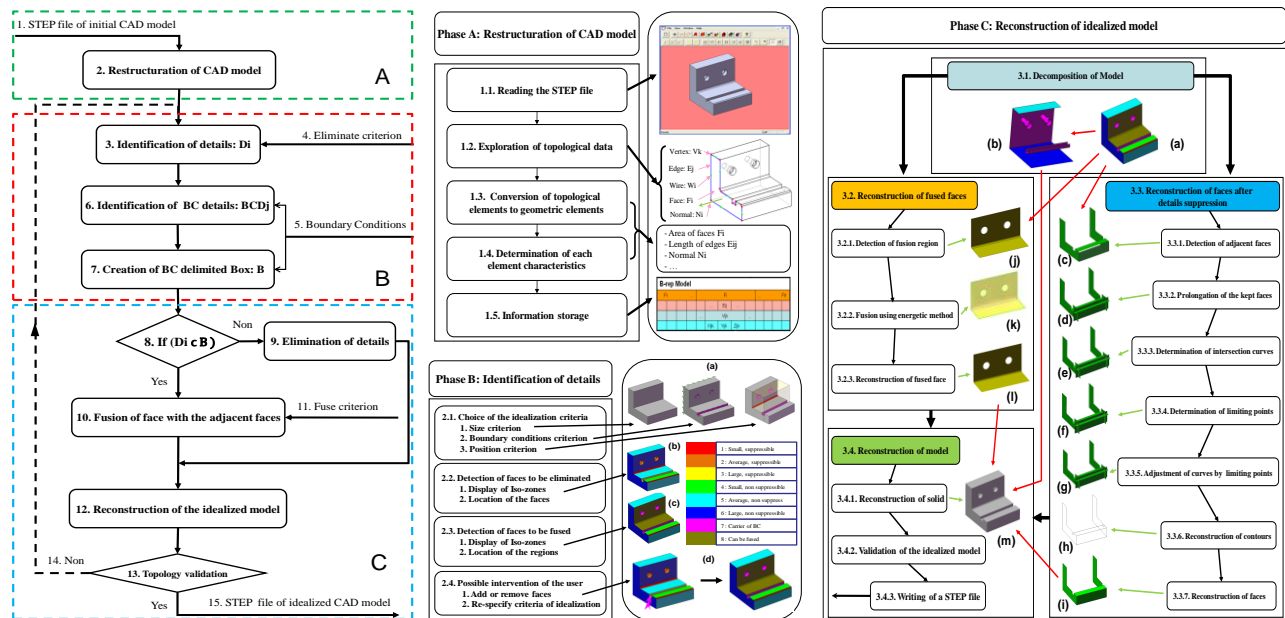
1. STEP file of initial CAD model

2. Restructuration of CAD model

A

3. Identification of details: Di

4. Eliminate criterion

6. Identification of BC details: BCDj

5. Boundary Conditions

7. Creation of BC delimited Box: B

B

8. If (Di ⊂ B)

Non

9. Elimination of details

Yes

10. Fusion of face with the adjacent faces

11. Fuse criterion

12. Reconstruction of the idealized model

14. Non

13. Topology validation

C

Yes

15. STEP file of idealized CAD model

Phase A: Restructuration of CAD model

1.1. Reading the STEP file

1.2. Exploration of topological data

1.3. Conversion of topological elements to geometric elements

1.4. Determination of each element characteristics

1.5. Information storage

Vertex: Vk
Edge: Ej
Wire: Wi
Face: Fi
Normal: Ni

- Area of faces Fi
- Length of edges Eij
- Normal Ni
- …

B-rep Model

Phase B: Identification of details

2.1. Choice of the idealization criteria
1. Size criterion
2. Boundary conditions criterion
3. Position criterion

2.2. Detection of faces to be eliminated
1. Display of Iso-zones
2. Location of the faces

2.3. Detection of faces to be fused
1. Display of Iso-zones
2. Location of the regions

2.4. Possible intervention of the user
1. Add or remove faces
2. Re-specify criteria of idealization

(a)
(b)
(c)
(d)

1 : Small, suppressible
2 : Average, suppressible
3 : Large, suppressible
4 : Small, non suppressible
5 : Average, non suppress
6 : Large, non suppressible
7 : Carrier of BC
8 : Can be fused

Phase C: Reconstruction of idealized model

3.1. Decomposition of Model

(b)
(a)

3.2. Reconstruction of fused faces

3.2.1. Detection of fusion region
(j)
3.2.2. Fusion using energetic method
(k)
3.2.3. Reconstruction of fused face
(l)

3.3. Reconstruction of faces after details suppression

3.3.1. Detection of adjacent faces
(c)
3.3.2. Prolongation of the kept faces
(d)
3.3.3. Determination of intersection curves
(e)
3.3.4. Determination of limiting points
(f)
3.3.5. Adjustment of curves by limiting points
(g)
3.3.6. Reconstruction of contours
(h)
3.3.7. Reconstruction of faces
(i)

3.4. Reconstruction of model

3.4.1. Reconstruction of solid
(m)
3.4.2. Validation of the idealized model
3.4.3. Writing of a STEP file